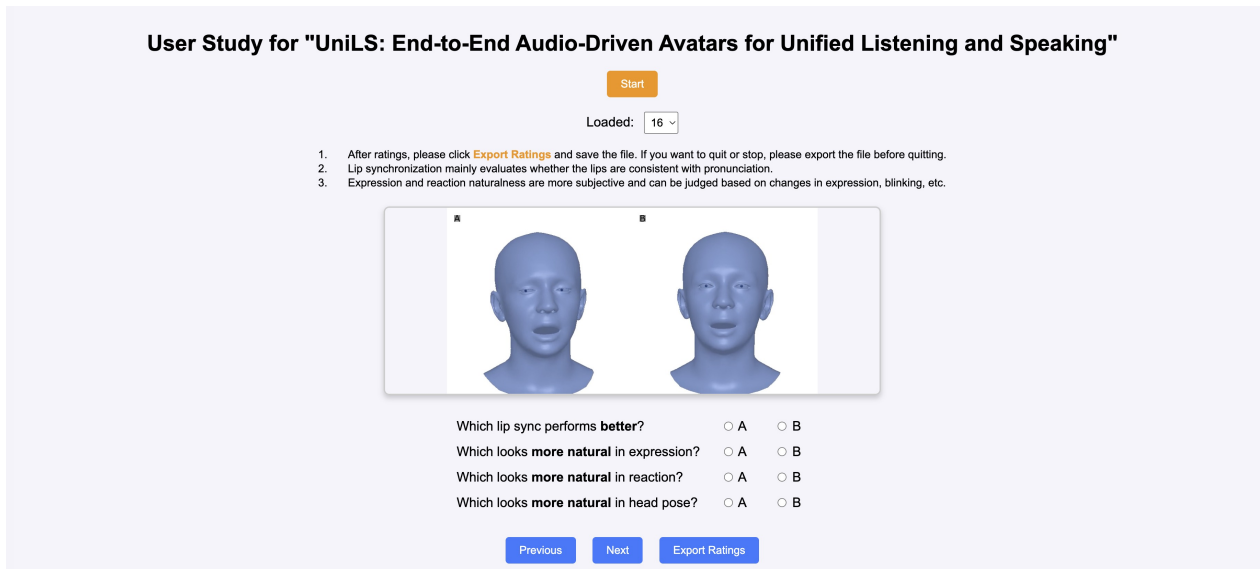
User Study for "UniLS: End-to-End Audio-Driven Avatars for Unified Listening and Speaking"

Start

Loaded: 16

1. After ratings, please click Export Ratings and save the file. If you want to quit or stop, please export the file before quitting.
2. Lip synchronization mainly evaluates whether the lips are consistent with pronunciation.
3. Expression and reaction naturalness are more subjective and can be judged based on changes in expression, blinking, etc.

A

B

Which lip sync performs better? A B
Which looks more natural in expression? A B
Which looks more natural in reaction? A B
Which looks more natural in head pose? A B

Previous Next Export Ratings